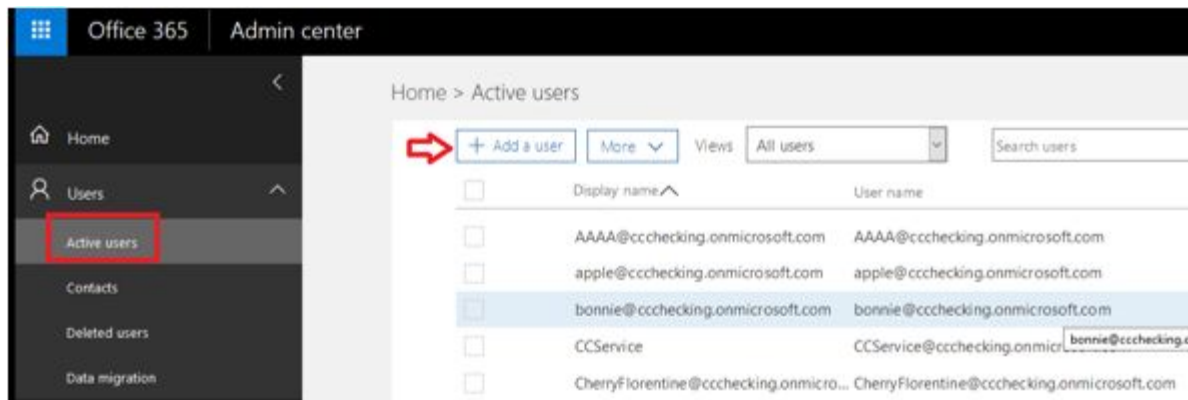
Office 365 | Admin center

Home
Users
Active users
Contacts
Deleted users
Data migration

Home > Active users

+ Add a user | More | Views | All users | Search users

| | Display name | User name |
|---|---|---|
| | AAAA@ccchecking.onmicrosoft.com | AAAA@ccchecking.onmicrosoft.com |
| | apple@ccchecking.onmicrosoft.com | apple@ccchecking.onmicrosoft.com |
| | bonnie@ccchecking.onmicrosoft.com | bonnie@ccchecking.onmicrosoft.com |
| | CCService | CCService@ccchecking.onmicr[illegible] |
| | CherryFlorentine@ccchecking.onmicro... | CherryFlorentine@ccchecking.onmicrosoft.com |

bonnie@ccchecking.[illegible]